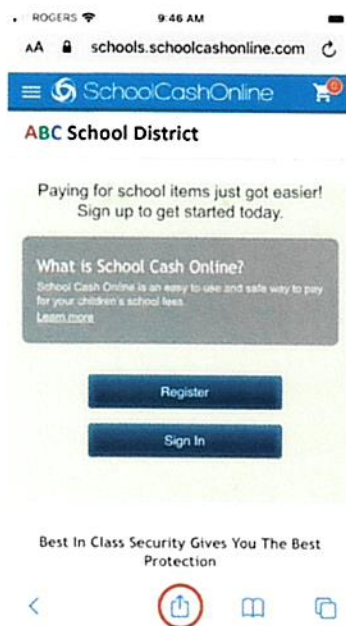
ROGERS 9:46 AM

AA schools.schoolcashonline.com

SchoolCashOnline

0

ABC School District

Paying for school items just got easier! Sign up to get started today.

What is School Cash Online?

School Cash Online is an easy to use and safe way to pay for your children's school fees.

Learn more

Register

Sign In

Best In Class Security Gives You The Best Protection